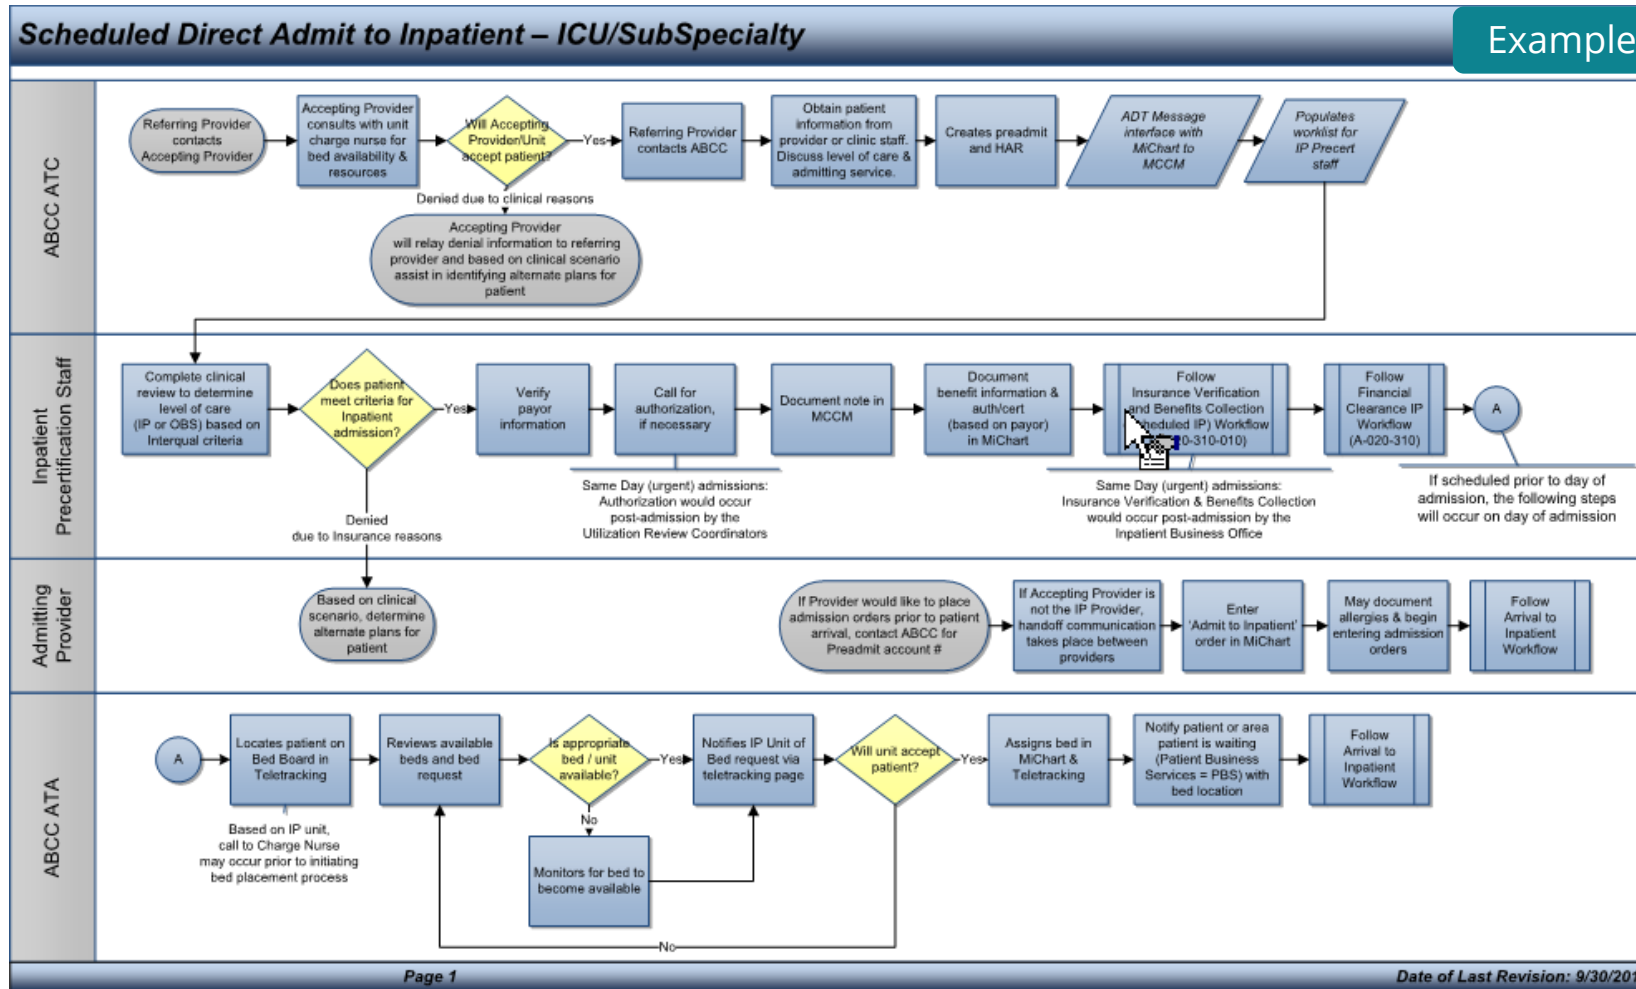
Scheduled Direct Admit to Inpatient – ICU/SubSpecialty

Example

ABCC ATC

Referring Provider contacts Accepting Provider

Accepting Provider consults with unit charge nurse for bed availability & resources

Will Accepting Provider/Unit accept patient?

Yes

Referring Provider contacts ABCC

Obtain patient information from provider or clinic staff. Discuss level of care & admitting service.

Creates preadmit and HAR

ADT Message interface with MiChart to MCCM

Populates worklist for IP Precert staff

Denied due to clinical reasons

Accepting Provider will relay denial information to referring provider and based on clinical scenario assist in identifying alternate plans for patient

Inpatient Precertification Staff

Complete clinical review to determine level of care (IP or OBS) based on Interqual criteria

Does patient meet criteria for Inpatient admission?

Yes

Verify payor information

Call for authorization, if necessary

Document note in MCCM

Document benefit information & auth/cert (based on payor) in MiChart

Follow Insurance Verification and Benefits Collection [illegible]eduled IP) Workflow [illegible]0-310-010)

Follow Financial Clearance IP Workflow (A-020-310)

A

Denied due to Insurance reasons

Same Day (urgent) admissions: Authorization would occur post-admission by the Utilization Review Coordinators

Same Day (urgent) admissions: Insurance Verification & Benefits Collection would occur post-admission by the Inpatient Business Office

If scheduled prior to day of admission, the following steps will occur on day of admission

Admitting Provider

Based on clinical scenario, determine alternate plans for patient

If Provider would like to place admission orders prior to patient arrival, contact ABCC for Preadmit account #

If Accepting Provider is not the IP Provider, handoff communication takes place between providers

Enter 'Admit to Inpatient' order in MiChart

May document allergies & begin entering admission orders

Follow Arrival to Inpatient Workflow

ABCC ATA

A

Locates patient on Bed Board in Teletracking

Reviews available beds and bed request

Is appropriate bed / unit available?

Yes

Notifies IP Unit of Bed request via teletracking page

Will unit accept patient?

Yes

Assigns bed in MiChart & Teletracking

Notify patient or area patient is waiting (Patient Business Services = PBS) with bed location

Follow Arrival to Inpatient Workflow

Based on IP unit, call to Charge Nurse may occur prior to initiating bed placement process

No

Monitors for bed to become available

No

Page 1

Date of Last Revision: 9/30/20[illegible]